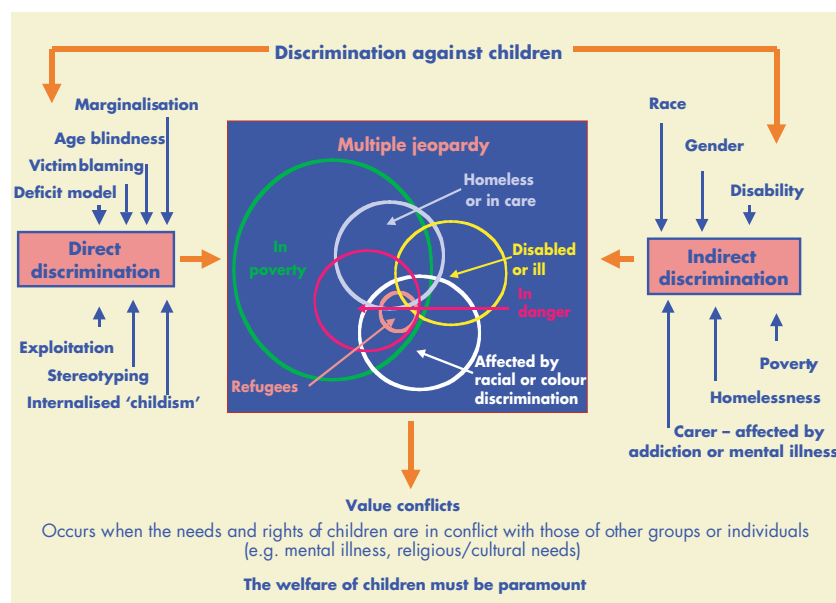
Discrimination against children

Marginalisation
Age blindness
Victimblaming
Deficit model

Direct discrimination

Exploitation
Stereotyping
Internalised 'childism'

Multiple jeopardy

Homeless or in care
In poverty
Disabled or ill
In danger
Refugees
Affected by racial or colour discrimination

Race
Gender
Disability

Indirect discrimination

Poverty
Homelessness
Carer – affected by addiction or mental illness

Value conflicts
Occurs when the needs and rights of children are in conflict with those of other groups or individuals (e.g. mental illness, religious/cultural needs)

The welfare of children must be paramount